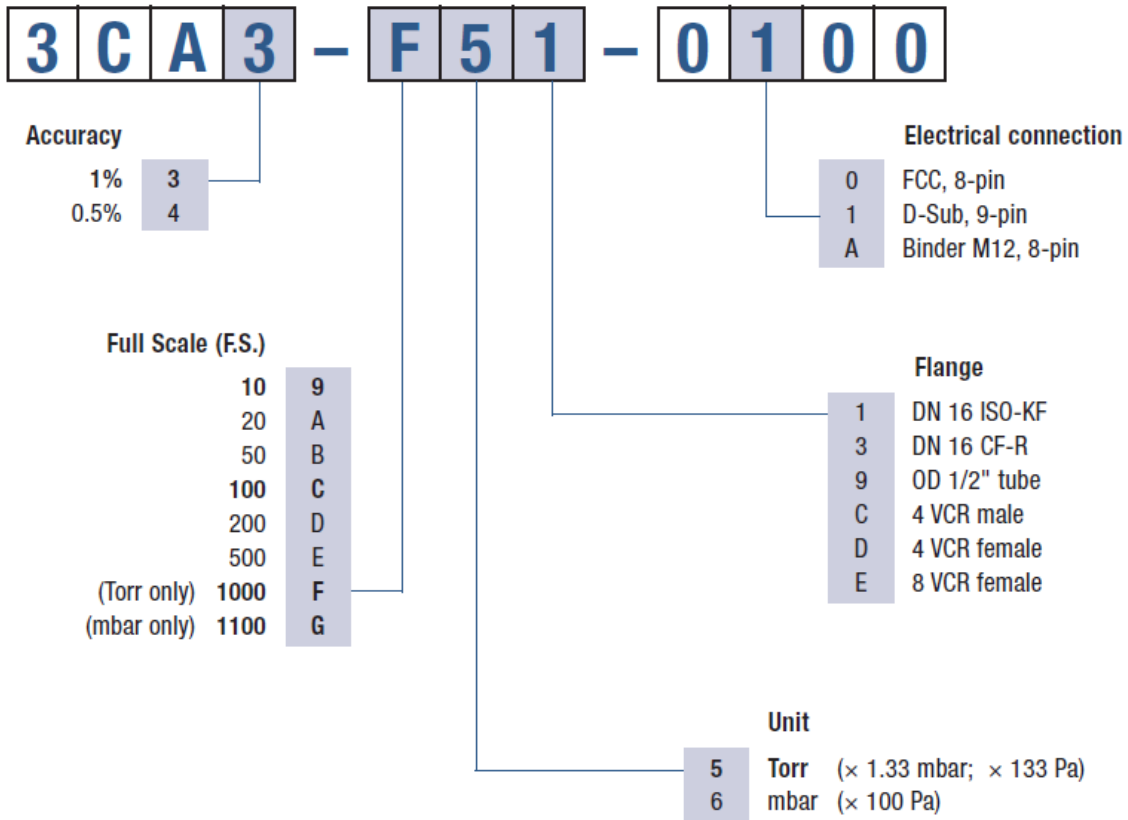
3 C A 3 – F 5 1 – 0 1 0 0

Accuracy

1% 3
0.5% 4

Electrical connection

0 FCC, 8-pin
1 D-Sub, 9-pin
A Binder M12, 8-pin

Full Scale (F.S.)

10 9
20 A
50 B
100 C
200 D
500 E
(Torr only) 1000 F
(mbar only) 1100 G

Flange

1 DN 16 ISO-KF
3 DN 16 CF-R
9 OD 1/2" tube
C 4 VCR male
D 4 VCR female
E 8 VCR female

Unit

5 Torr (× 1.33 mbar; × 133 Pa)
6 mbar (× 100 Pa)